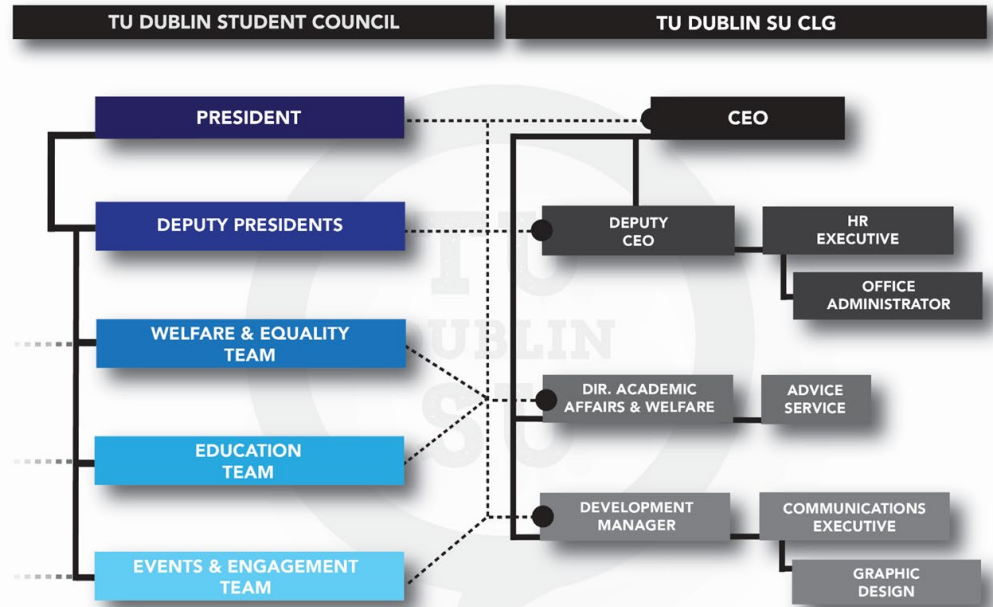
TU DUBLIN STUDENT COUNCIL

TU DUBLIN SU CLG

PRESIDENT

CEO

DEPUTY PRESIDENTS

DEPUTY CEO

HR EXECUTIVE

OFFICE ADMINISTRATOR

WELFARE & EQUALITY TEAM

DIR. ACADEMIC AFFAIRS & WELFARE

ADVICE SERVICE

EDUCATION TEAM

DEVELOPMENT MANAGER

COMMUNICATIONS EXECUTIVE

EVENTS & ENGAGEMENT TEAM

GRAPHIC DESIGN

TU DUBLIN SU